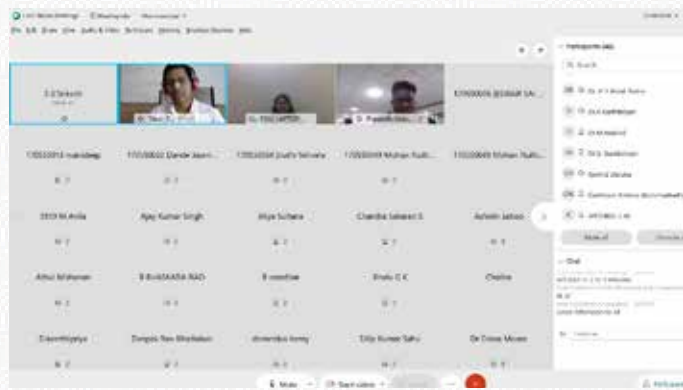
Dr. Sekhar

17050005 JEGNAR SA...

17050013 manideep

17050002 Dande Jaam...

17050004 Joshi Selvara

17050009 Mohan Nath...

17050008 Mohan Nath...

2019 N Anila

Ajay Kumar Singh

Alya Sultana

Chandra Sekaran S

Ashwin Jadoon

Athul Mohanan

B BHASKARA RAO

B swetha

Bindu G K

Chetna

Dasarithiyya

Deepak Rao Moolakan

dinendra kerry

Dilip Kumar Sahu

Dr Dilna Moses

Participants

Search

Mute all

Chat

Mute

Start video

Participants